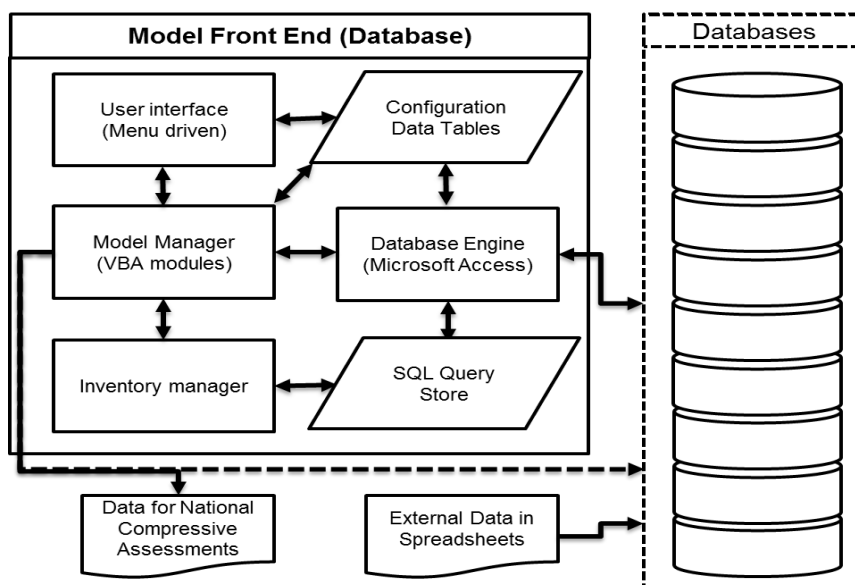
Model Front End (Database)

Databases

User interface
(Menu driven)

Configuration
Data Tables

Model Manager
(VBA modules)

Database Engine
(Microsoft Access)

Inventory manager

SQL Query
Store

Data for National
Compressive
Assessments

External Data in
Spreadsheets